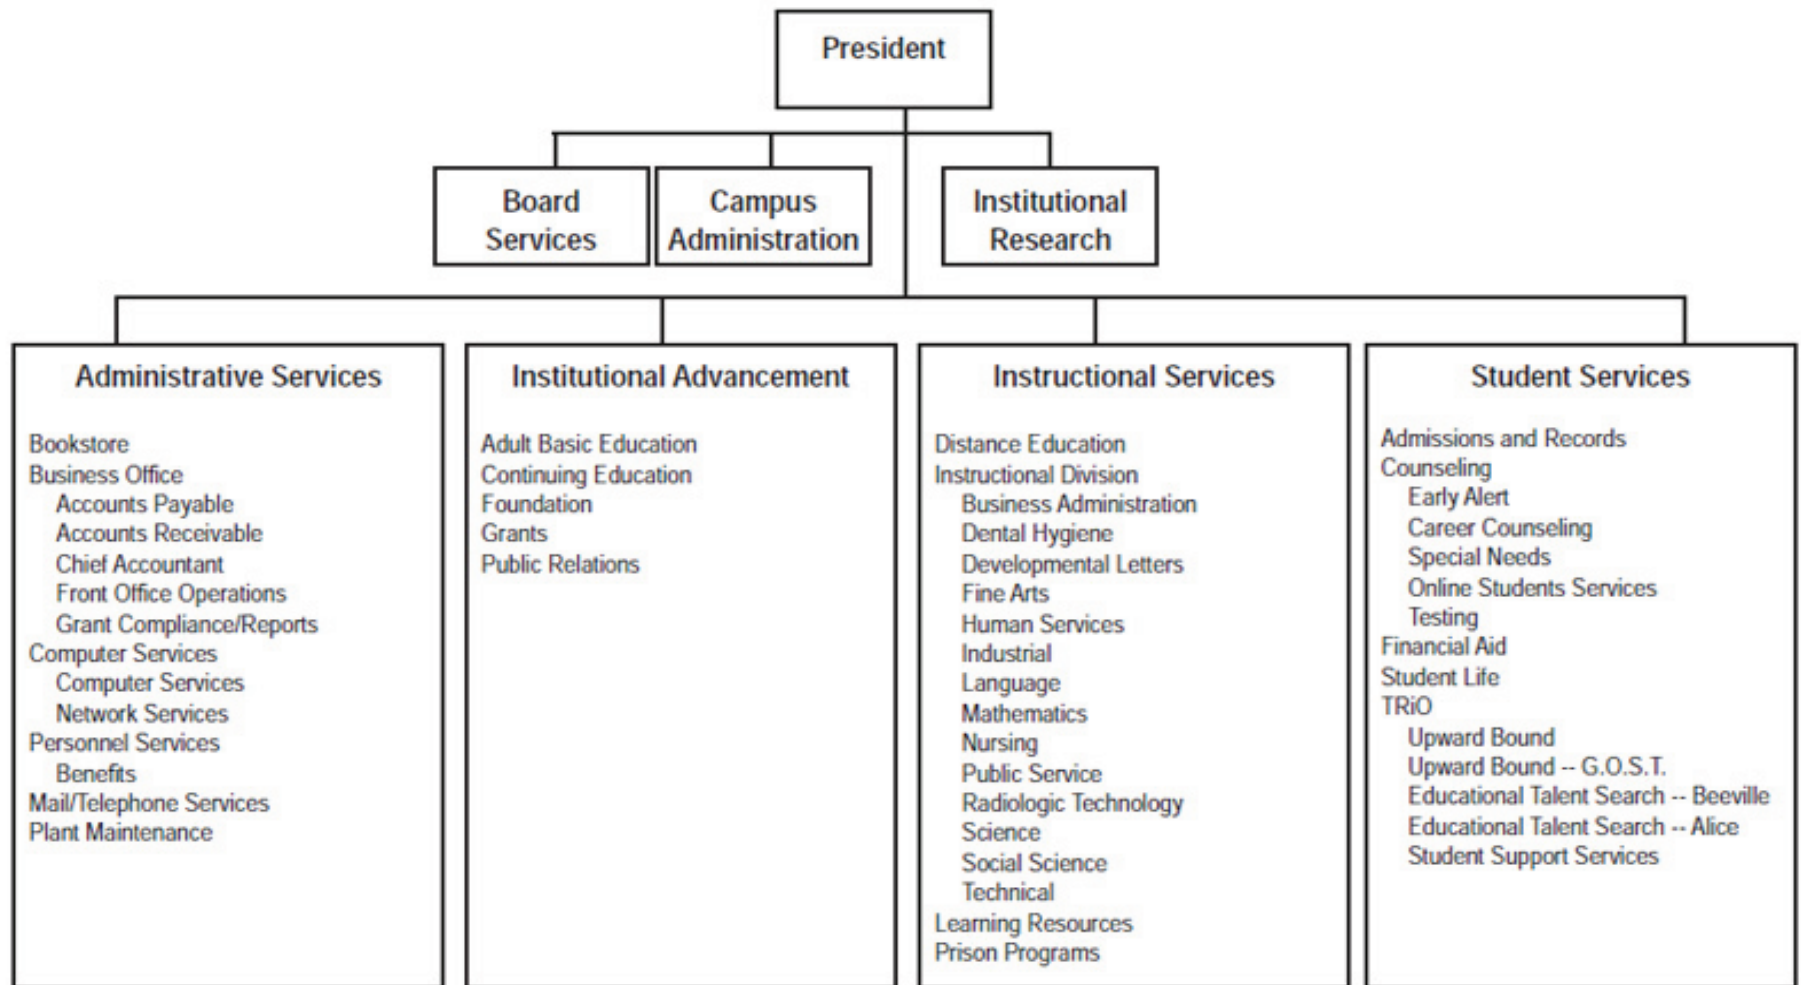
President

Board Services

Campus Administration

Institutional Research

Administrative Services

Bookstore
Business Office
Accounts Payable
Accounts Receivable
Chief Accountant
Front Office Operations
Grant Compliance/Reports
Computer Services
Computer Services
Network Services
Personnel Services
Benefits
Mail/Telephone Services
Plant Maintenance

Institutional Advancement

Adult Basic Education
Continuing Education
Foundation
Grants
Public Relations

Instructional Services

Distance Education
Instructional Division
Business Administration
Dental Hygiene
Developmental Letters
Fine Arts
Human Services
Industrial
Language
Mathematics
Nursing
Public Service
Radiologic Technology
Science
Social Science
Technical
Learning Resources
Prison Programs

Student Services

Admissions and Records
Counseling
Early Alert
Career Counseling
Special Needs
Online Students Services
Testing
Financial Aid
Student Life
TRiO
Upward Bound
Upward Bound -- G.O.S.T.
Educational Talent Search -- Beeville
Educational Talent Search -- Alice
Student Support Services